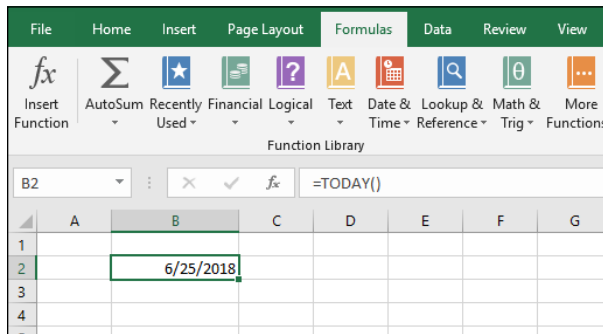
File Home Insert Page Layout Formulas Data Review View

fx Insert Function
AutoSum
Recently Used
Financial
Logical
Text
Date & Time
Lookup & Reference
Math & Trig
More Functions

Function Library

B2 fx =TODAY()

|   | A | B | C | D | E | F | G |
|---|---|---|---|---|---|---|---|
| 1 |   |   |   |   |   |   |   |
| 2 |   | 6/25/2018 |   |   |   |   |   |
| 3 |   |   |   |   |   |   |   |
| 4 |   |   |   |   |   |   |   |
| 5 |   |   |   |   |   |   |   |